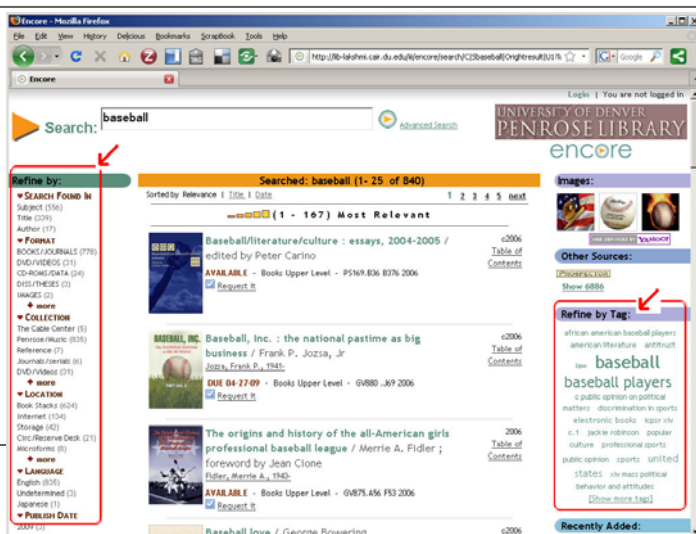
Encore - Mozilla Firefox

File Edit View History Delicious Bookmarks ScrapBook Tools Help

http://lib-lakshmi.cair.du.edu/iii/encore/search/C|Sbaseball|Orightresult|U1?l

Encore

Login | You are not logged in

Search: baseball

Advanced Search

UNIVERSITY OF DENVER
PENROSE LIBRARY
encore

Refine by:

SEARCH FOUND IN
Subject (556)
Title (339)
Author (17)

FORMAT
BOOKS/JOURNALS (778)
DVD/VIDEOS (31)
CD-ROMS/DATA (24)
DISS/THESES (3)
IMAGES (2)
more

COLLECTION
The Cable Center (5)
Penrose/Music (835)
Reference (7)
Journals/serials (6)
DVD/Videos (31)
more

LOCATION
Book Stacks (624)
Internet (134)
Storage (42)
Circ/Reserve Desk (21)
Microforms (8)
more

LANGUAGE
English (835)
Undetermined (3)
Japanese (1)

PUBLISH DATE
2009 (3)

Searched: baseball (1- 25 of 840)

Sorted by Relevance | Title | Date

1 2 3 4 5 next

(1 - 167) Most Relevant

Baseball/literature/culture : essays, 2004-2005 / edited by Peter Carino
AVAILABLE - Books Upper Level - PS169.B36 B376 2006
Request it
c2006
Table of Contents

Baseball, Inc. : the national pastime as big business / Frank P. Jozsa, Jr
Jozsa, Frank P., 1941-
DUE 04-27-09 - Books Upper Level - GV880 .J69 2006
Request it
c2006
Table of Contents

The origins and history of the all-American girls professional baseball league / Merrie A. Fidler ; foreword by Jean Cione
Fidler, Merrie A., 1943-
AVAILABLE - Books Upper Level - GV875.A56 F53 2006
Request it
2006
Table of Contents

Baseball love / George Bowering

Images:

Other Sources:
PROSPECTOR
Show 6886

Refine by Tag:
african american baseball players american literature antitrust law baseball baseball players c public opinion on political matters discrimination in sports electronic books kpor xiv c. t jackie robinson popular culture professional sports public opinion sports united states xiv mass political behavior and attitudes
[Show more tags]

Recently Added: